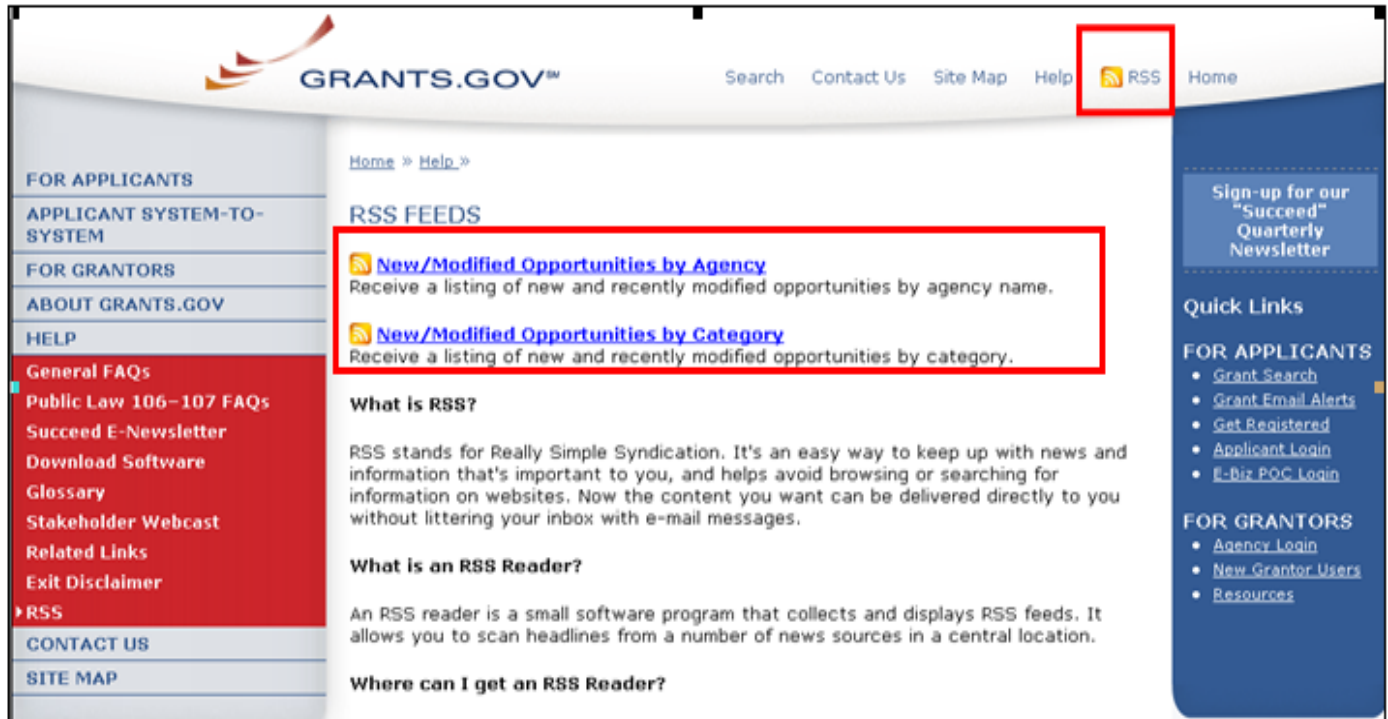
GRANTS.GOV℠

Search Contact Us Site Map Help RSS Home

FOR APPLICANTS
APPLICANT SYSTEM-TO-SYSTEM
FOR GRANTORS
ABOUT GRANTS.GOV
HELP
General FAQs
Public Law 106–107 FAQs
Succeed E-Newsletter
Download Software
Glossary
Stakeholder Webcast
Related Links
Exit Disclaimer
RSS
CONTACT US
SITE MAP

Home » Help »

RSS FEEDS

New/Modified Opportunities by Agency
Receive a listing of new and recently modified opportunities by agency name.

New/Modified Opportunities by Category
Receive a listing of new and recently modified opportunities by category.

What is RSS?

RSS stands for Really Simple Syndication. It's an easy way to keep up with news and information that's important to you, and helps avoid browsing or searching for information on websites. Now the content you want can be delivered directly to you without littering your inbox with e-mail messages.

What is an RSS Reader?

An RSS reader is a small software program that collects and displays RSS feeds. It allows you to scan headlines from a number of news sources in a central location.

Where can I get an RSS Reader?

Sign-up for our "Succeed" Quarterly Newsletter

Quick Links

FOR APPLICANTS
Grant Search
Grant Email Alerts
Get Registered
Applicant Login
E-Biz POC Login

FOR GRANTORS
Agency Login
New Grantor Users
Resources